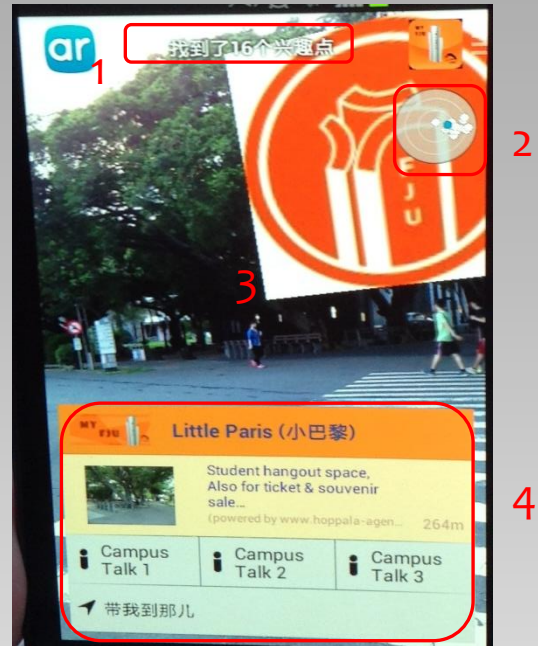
ar

找到了16个兴趣点

1

2

FJU

3

MY FJU

Little Paris (小巴黎)

Student hangout space, Also for ticket & souvenir sale...

(powered by www.hoppala-agen...

264m

4

Campus Talk 1

Campus Talk 2

Campus Talk 3

带我到那儿